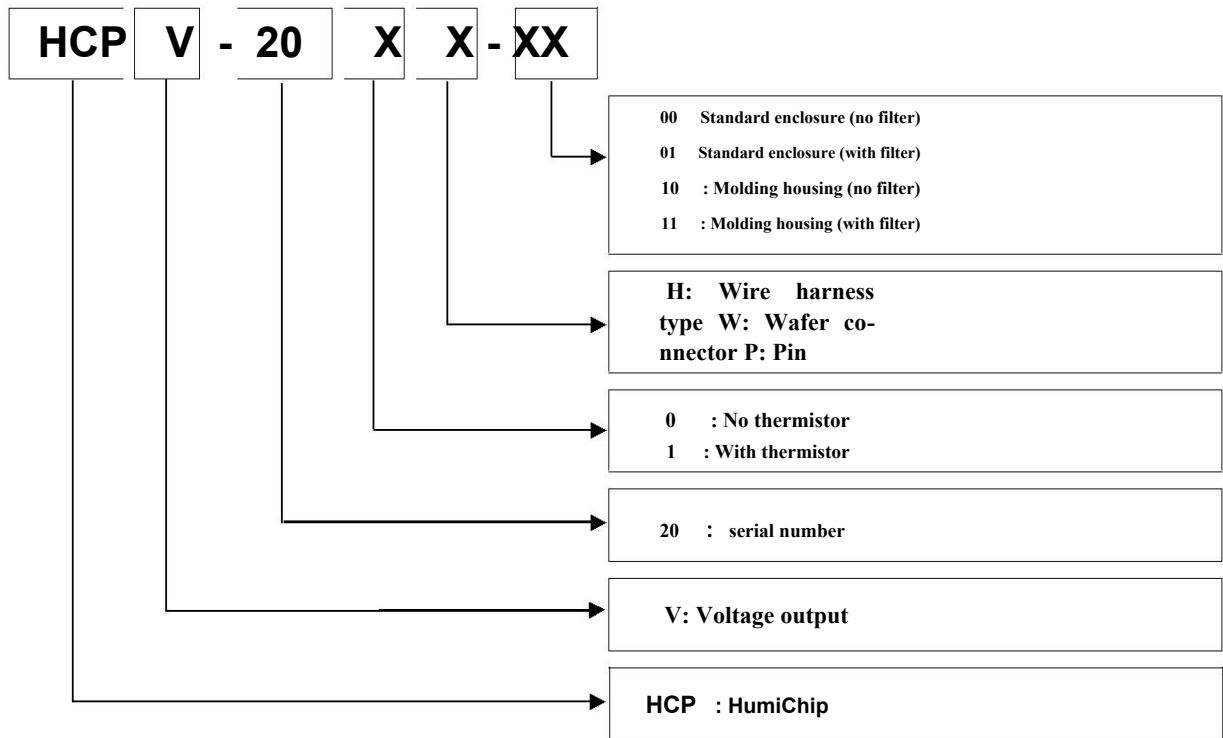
HCP V - 20 X X - XX

00 Standard enclosure (no filter)
01 Standard enclosure (with filter)
10 : Molding housing (no filter)
11 : Molding housing (with filter)

H: Wire harness type W: Wafer connector P: Pin

0 : No thermistor
1 : With thermistor

20 : serial number

V: Voltage output

HCP : HumiChip